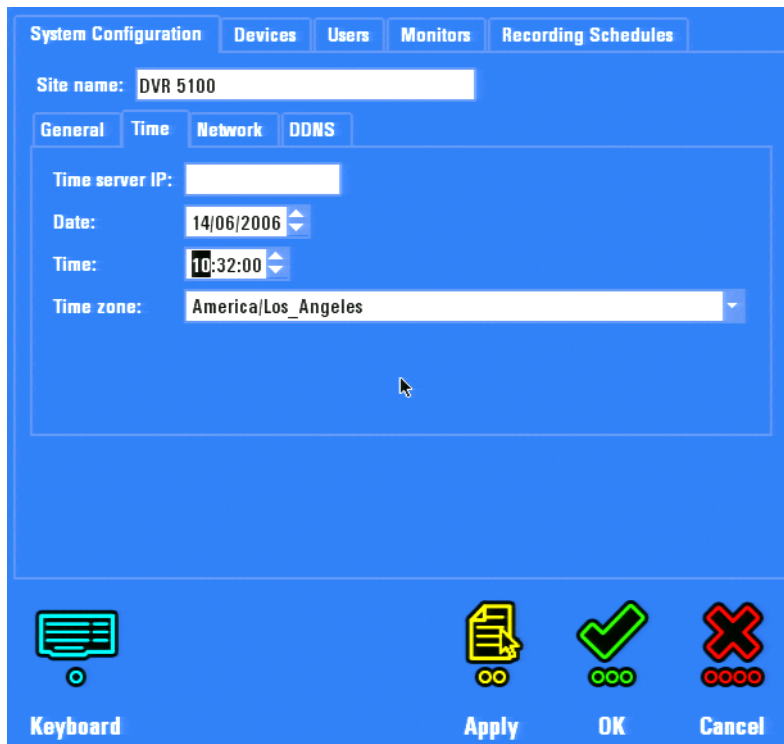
System Configuration | Devices | Users | Monitors | Recording Schedules

Site name: DVR 5100

General | Time | Network | DDNS

Time server IP:

Date: 14/06/2006

Time: 10:32:00

Time zone: America/Los_Angeles

Keyboard

Apply

OK

Cancel